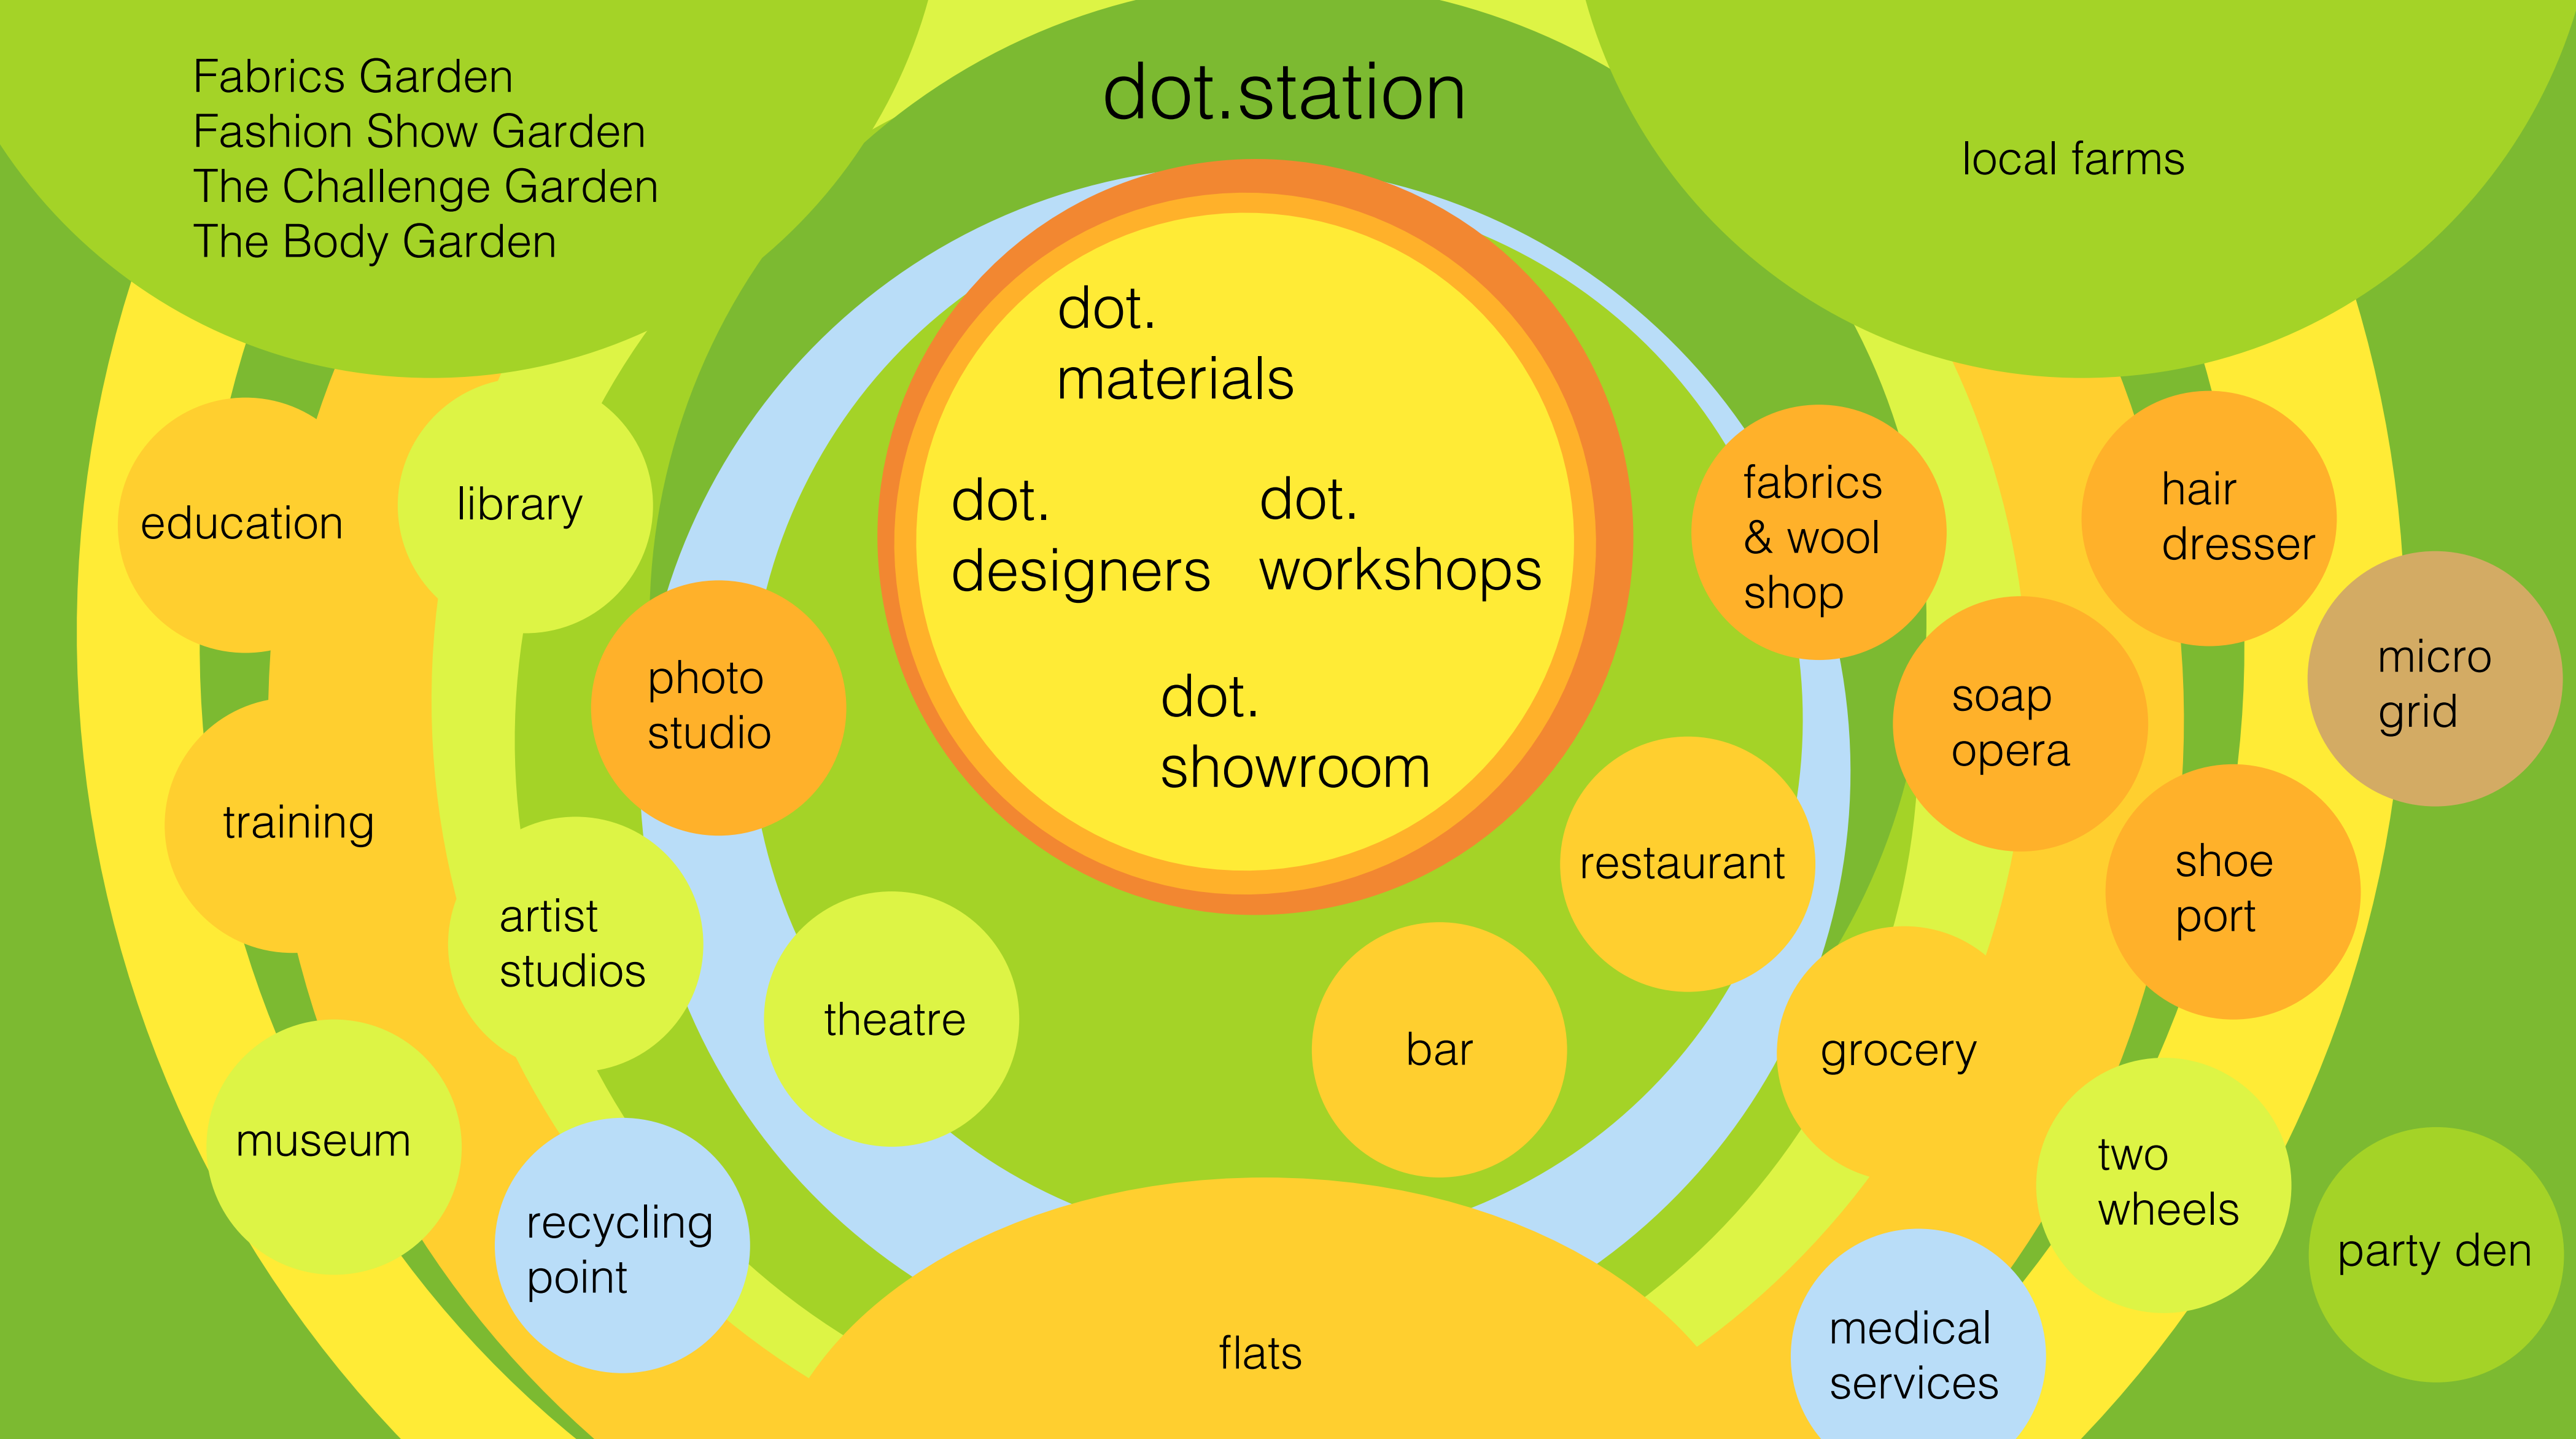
Fabrics Garden
Fashion Show Garden
The Challenge Garden
The Body Garden

dot.station

local farms

dot.
materials

dot.
designers

dot.
workshops

dot.
showroom

education

library

photo
studio

training

artist
studios

theatre

museum

recycling
point

flats

bar

restaurant

fabrics
& wool
shop

hair
dresser

micro
grid

soap
opera

shoe
port

grocery

two
wheels

party den

medical
services